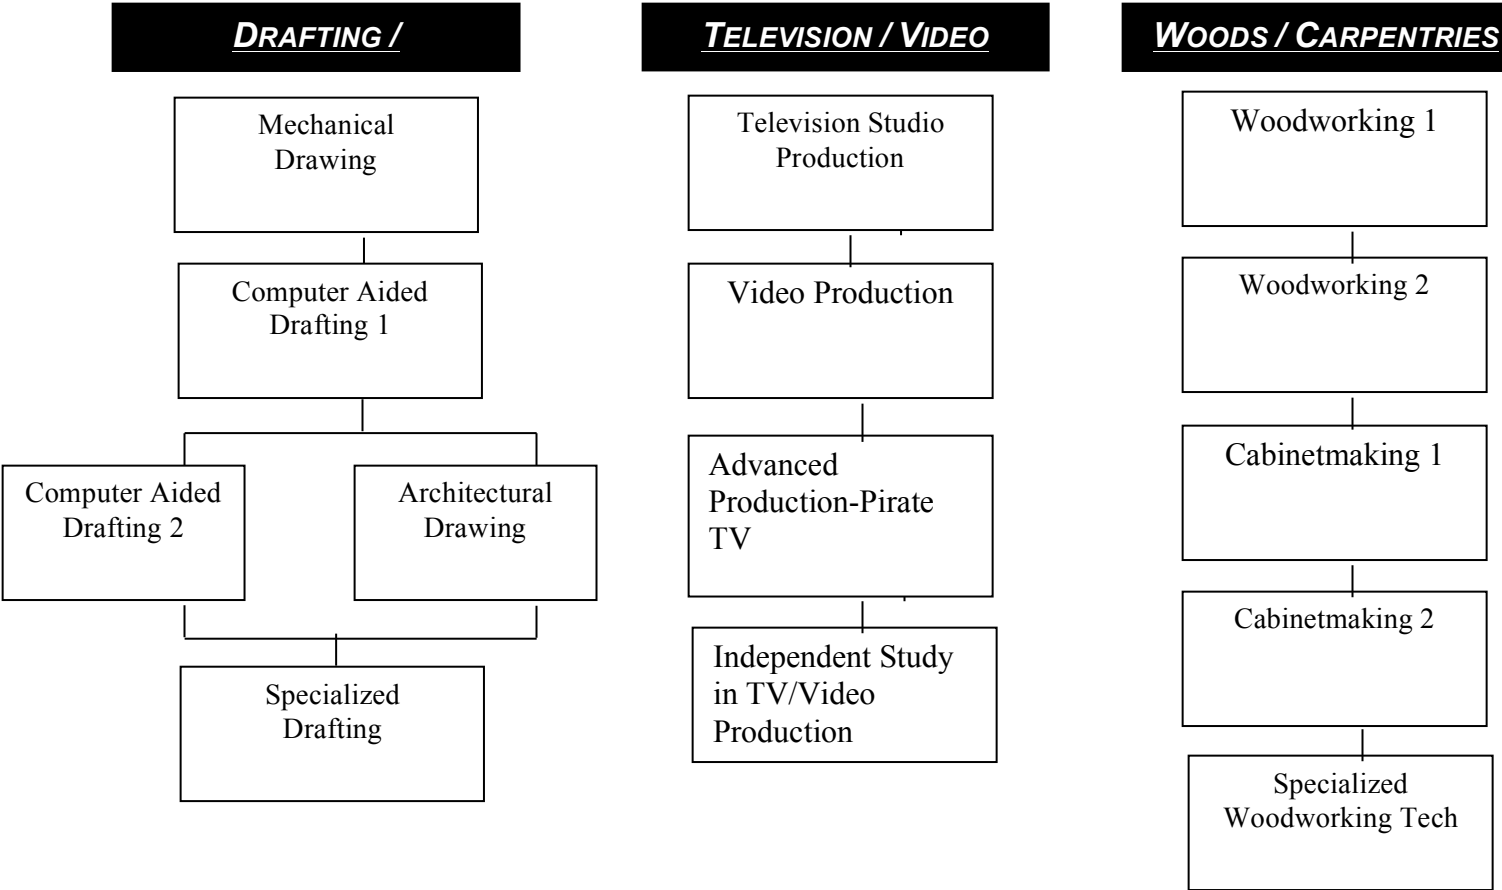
DRAFTING /

Mechanical Drawing

Computer Aided Drafting 1

Computer Aided Drafting 2

Architectural Drawing

Specialized Drafting

TELEVISION / VIDEO

Television Studio Production

Video Production

Advanced Production-Pirate TV

Independent Study in TV/Video Production

WOODS / CARPENTRIES

Woodworking 1

Woodworking 2

Cabinetmaking 1

Cabinetmaking 2

Specialized Woodworking Tech